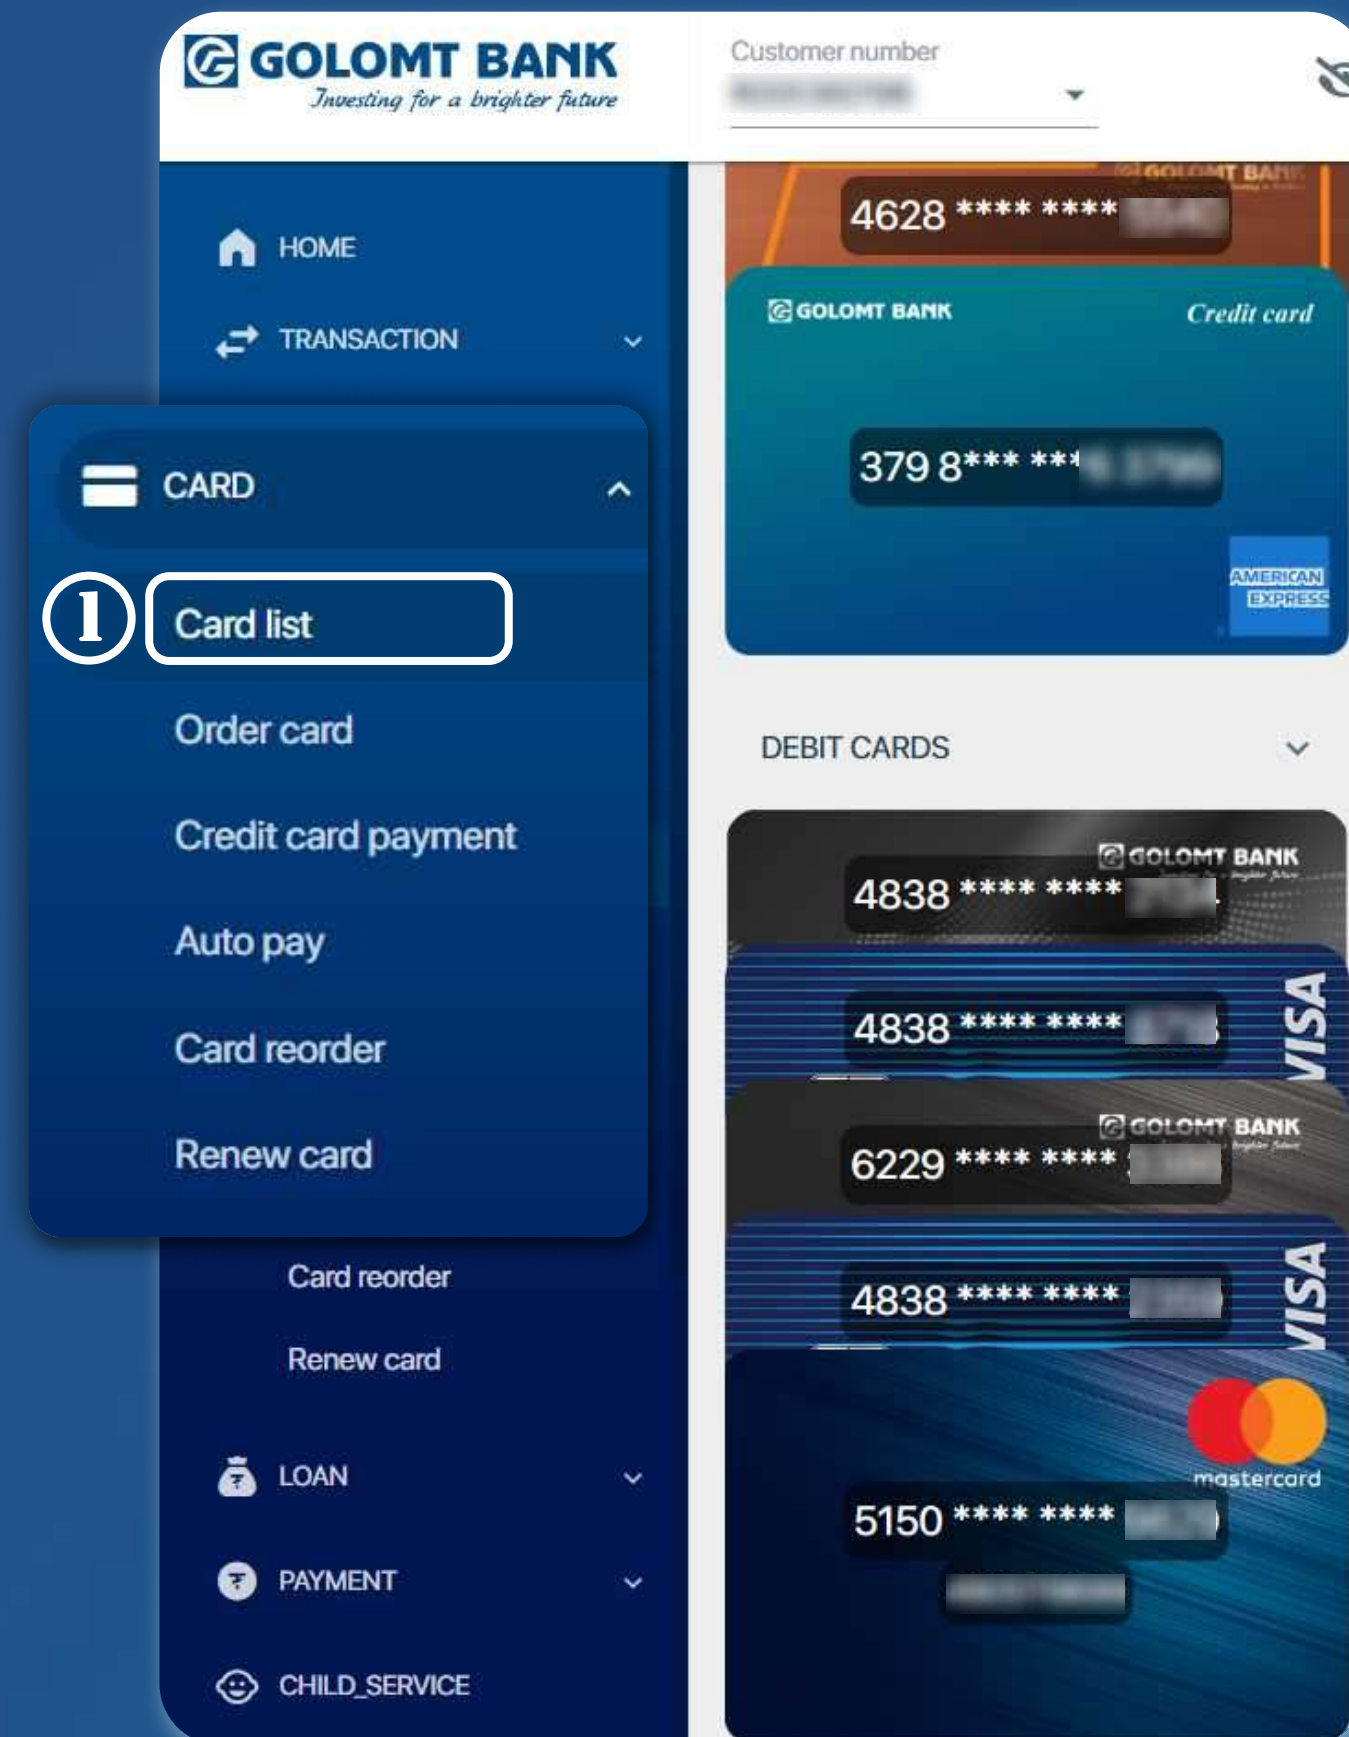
GOLOMT BANK
Investing for a brighter future

Customer number
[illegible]

HOME
TRANSACTION

CARD
1
Card list
Order card
Credit card payment
Auto pay
Card reorder
Renew card

Card reorder
Renew card

LOAN
PAYMENT
CHILD_SERVICE

GOLOMT BANK
4628 **** **** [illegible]

GOLOMT BANK
Credit card
379 8*** *** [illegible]
AMERICAN EXPRESS

DEBIT CARDS

GOLOMT BANK
4838 **** **** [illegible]

4838 **** **** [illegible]
VISA

GOLOMT BANK
6229 **** **** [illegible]

4838 **** **** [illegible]
VISA

mastercard
5150 **** **** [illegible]
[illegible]